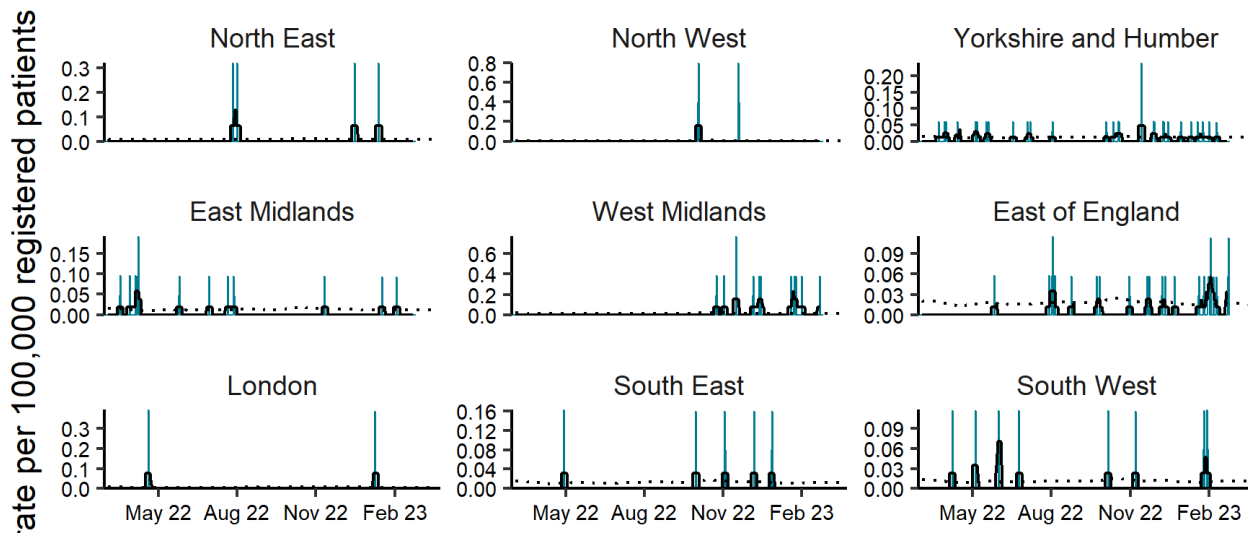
rate per 100,000 registered patients

North East
0.3
0.2
0.1
0.0

North West
0.8
0.6
0.4
0.2
0.0

Yorkshire and Humber
0.20
0.15
0.10
0.05
0.00

East Midlands
0.15
0.10
0.05
0.00

West Midlands
0.6
0.4
0.2
0.0

East of England
0.09
0.06
0.03
0.00

London
0.3
0.2
0.1
0.0
May 22 Aug 22 Nov 22 Feb 23

South East
0.16
0.12
0.08
0.04
0.00
May 22 Aug 22 Nov 22 Feb 23

South West
0.09
0.06
0.03
0.00
May 22 Aug 22 Nov 22 Feb 23